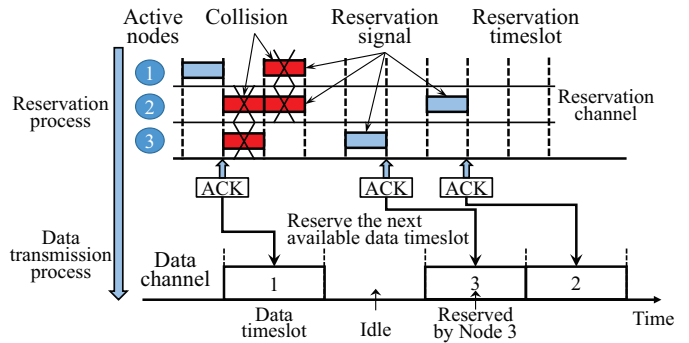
Active nodes

Collision

Reservation signal

Reservation timeslot

1

2

3

Reservation process

Reservation channel

ACK

ACK

ACK

Reserve the next available data timeslot

Data transmission process

Data channel

1

3

2

Data timeslot

Idle

Reserved by Node 3

Time